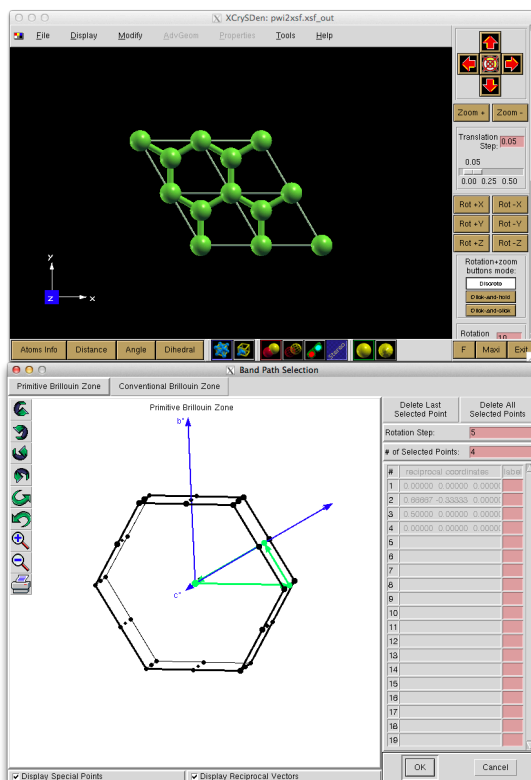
XCrySDen: pwi2xsf.xsf_out

File Display Modify AdvGeom Properties Tools Help

Zoom + Zoom -

Translation Step: 0.05

0.05

0.00 0.25 0.50

Rot +X Rot -X
Rot +Y Rot -Y
Rot +Z Rot -Z

Rotation+zoom buttons mode:

Discrete
Click-and-hold
Click-and-click

Rotation 10

y
z x

Atoms Info Distance Angle Dihedral

F Maxi Exit

Band Path Selection

Primitive Brillouin Zone Conventional Brillouin Zone

Primitive Brillouin Zone

b*
c*

Delete Last Selected Point
Delete All Selected Points

Rotation Step: 5

# of Selected Points: 4

| # | reciprocal coordinates | | | label |
|---|---|---|---|---|
| 1 | 0.00000 | 0.00000 | 0.0000 | |
| 2 | 0.66667 | -0.33333 | 0.0000 | |
| 3 | 0.50000 | 0.00000 | 0.0000 | |
| 4 | 0.00000 | 0.00000 | 0.0000 | |
| 5 | | | | |
| 6 | | | | |
| 7 | | | | |
| 8 | | | | |
| 9 | | | | |
| 10 | | | | |
| 11 | | | | |
| 12 | | | | |
| 13 | | | | |
| 14 | | | | |
| 15 | | | | |
| 16 | | | | |
| 17 | | | | |
| 18 | | | | |
| 19 | | | | |

Display Special Points Display Reciprocal Vectors

OK Cancel